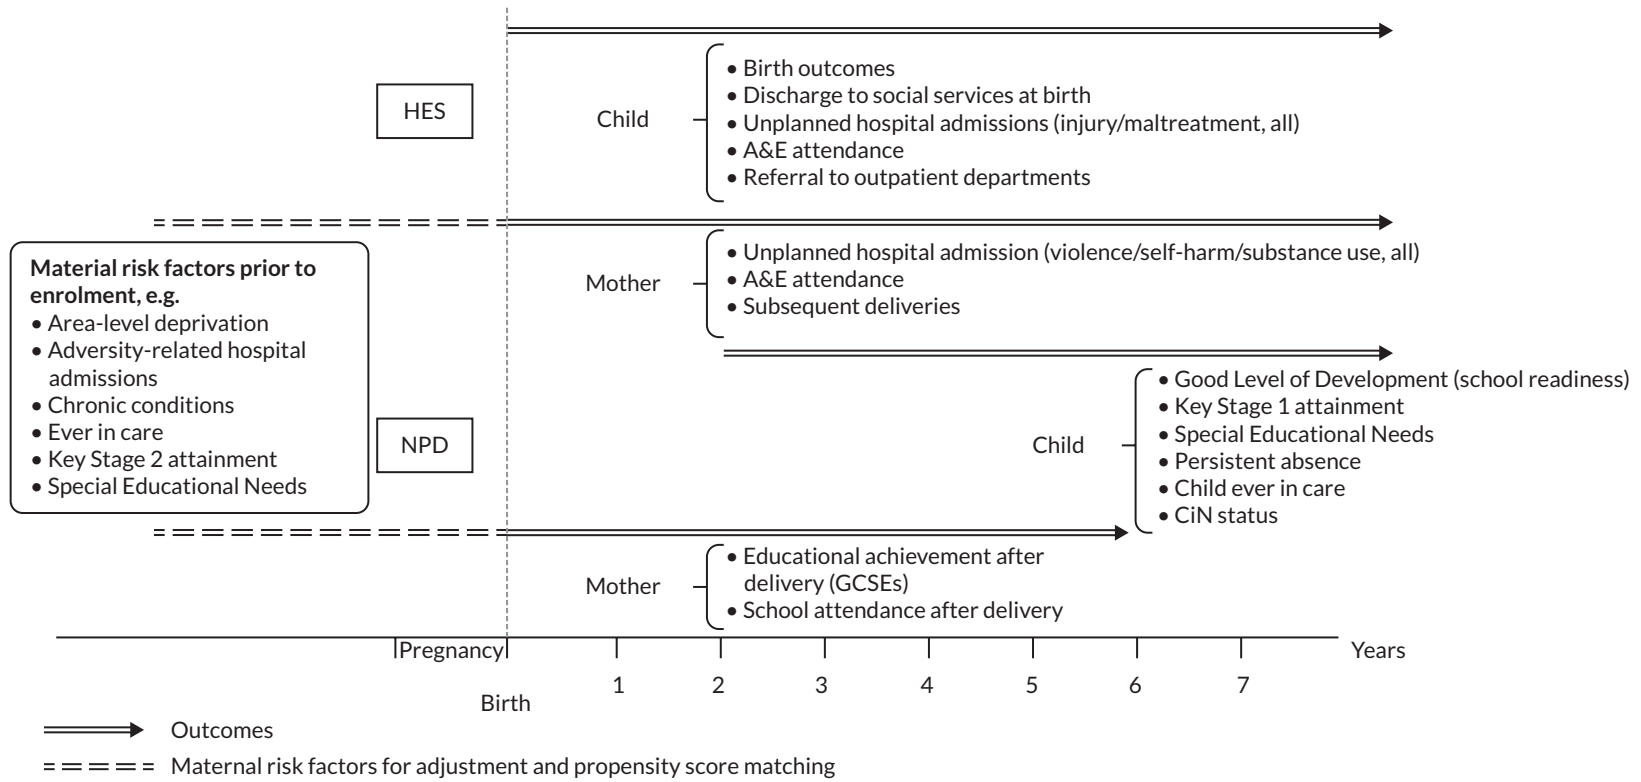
HES

Child

• Birth outcomes
• Discharge to social services at birth
• Unplanned hospital admissions (injury/maltreatment, all)
• A&E attendance
• Referral to outpatient departments

Material risk factors prior to enrolment, e.g.
• Area-level deprivation
• Adversity-related hospital admissions
• Chronic conditions
• Ever in care
• Key Stage 2 attainment
• Special Educational Needs

Mother

• Unplanned hospital admission (violence/self-harm/substance use, all)
• A&E attendance
• Subsequent deliveries

NPD

Child

• Good Level of Development (school readiness)
• Key Stage 1 attainment
• Special Educational Needs
• Persistent absence
• Child ever in care
• CiN status

Mother

• Educational achievement after delivery (GCSEs)
• School attendance after delivery

Pregnancy

Birth 1 2 3 4 5 6 7 Years

Outcomes

Maternal risk factors for adjustment and propensity score matching